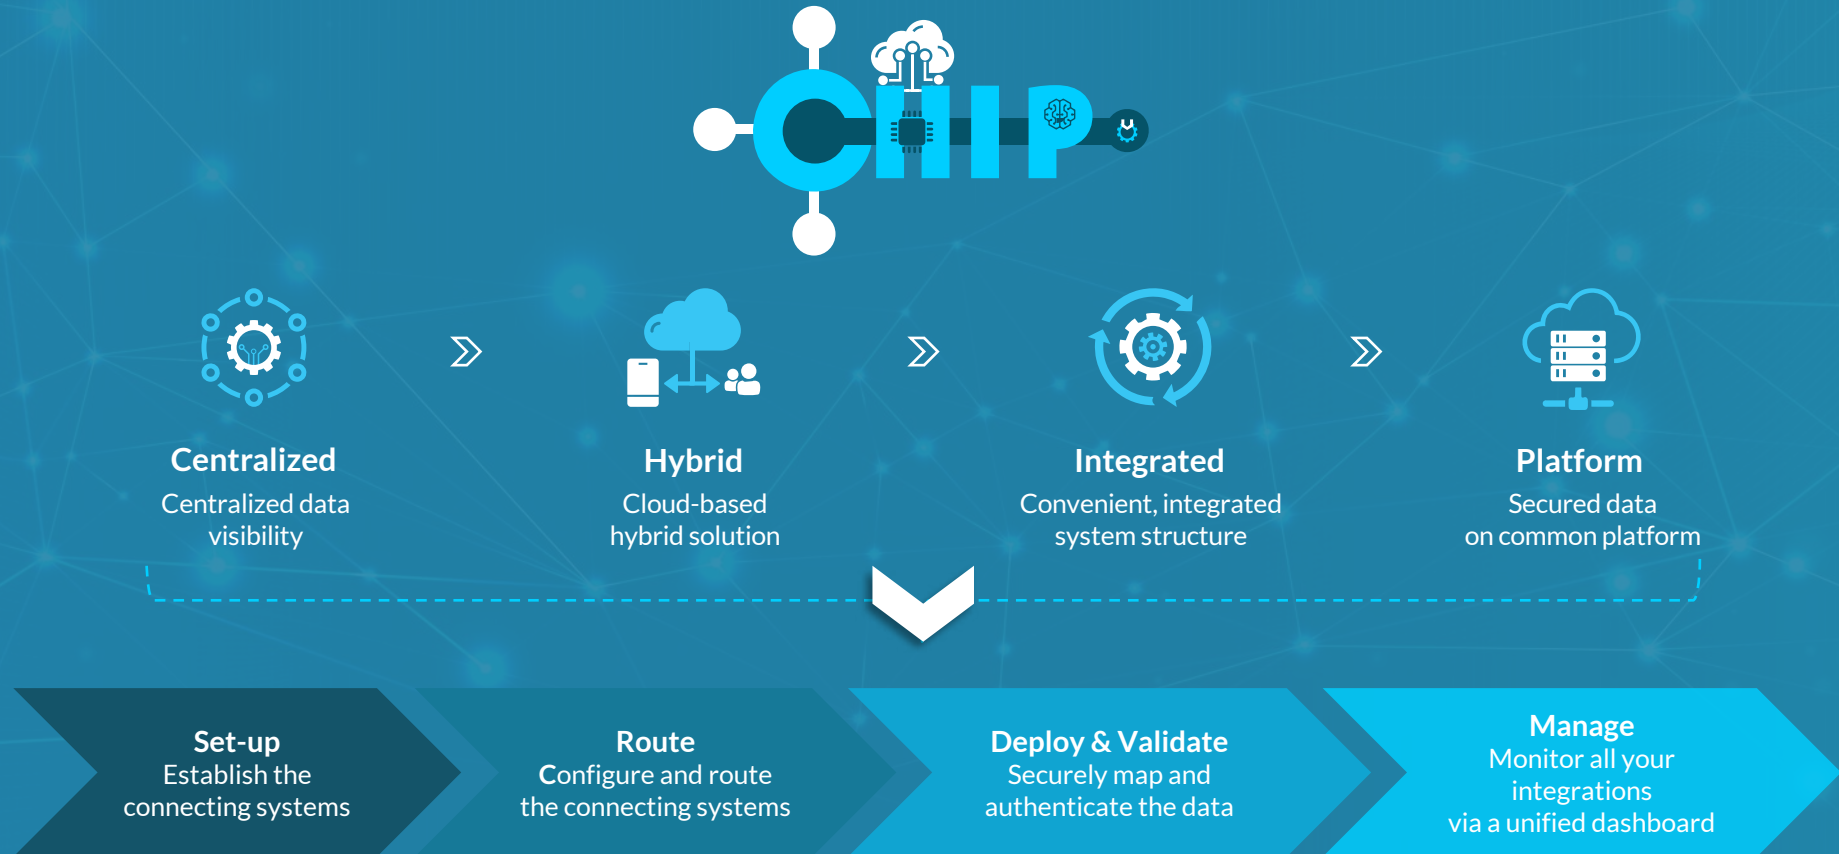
CHIP

Centralized
Centralized data visibility

Hybrid
Cloud-based hybrid solution

Integrated
Convenient, integrated system structure

Platform
Secured data on common platform

Set-up
Establish the connecting systems

Route
Configure and route the connecting systems

Deploy & Validate
Securely map and authenticate the data

Manage
Monitor all your integrations via a unified dashboard